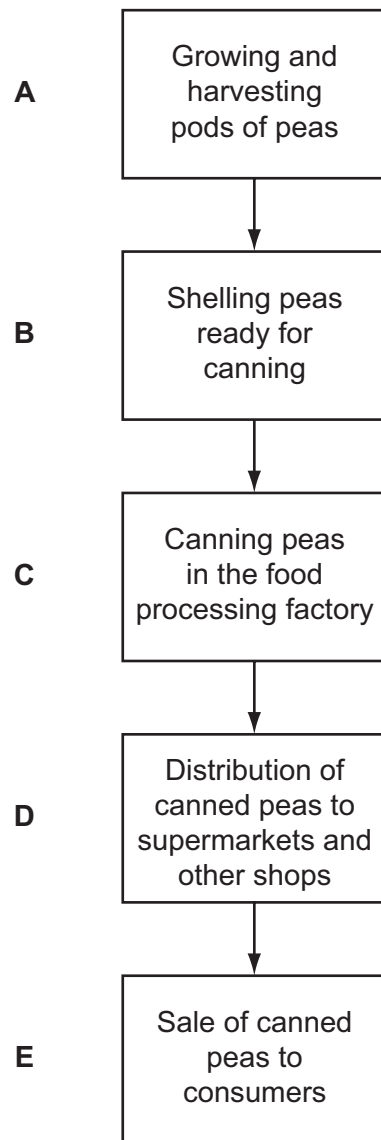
A

Growing and harvesting pods of peas

B

Shelling peas ready for canning

C

Canning peas in the food processing factory

D

Distribution of canned peas to supermarkets and other shops

E

Sale of canned peas to consumers